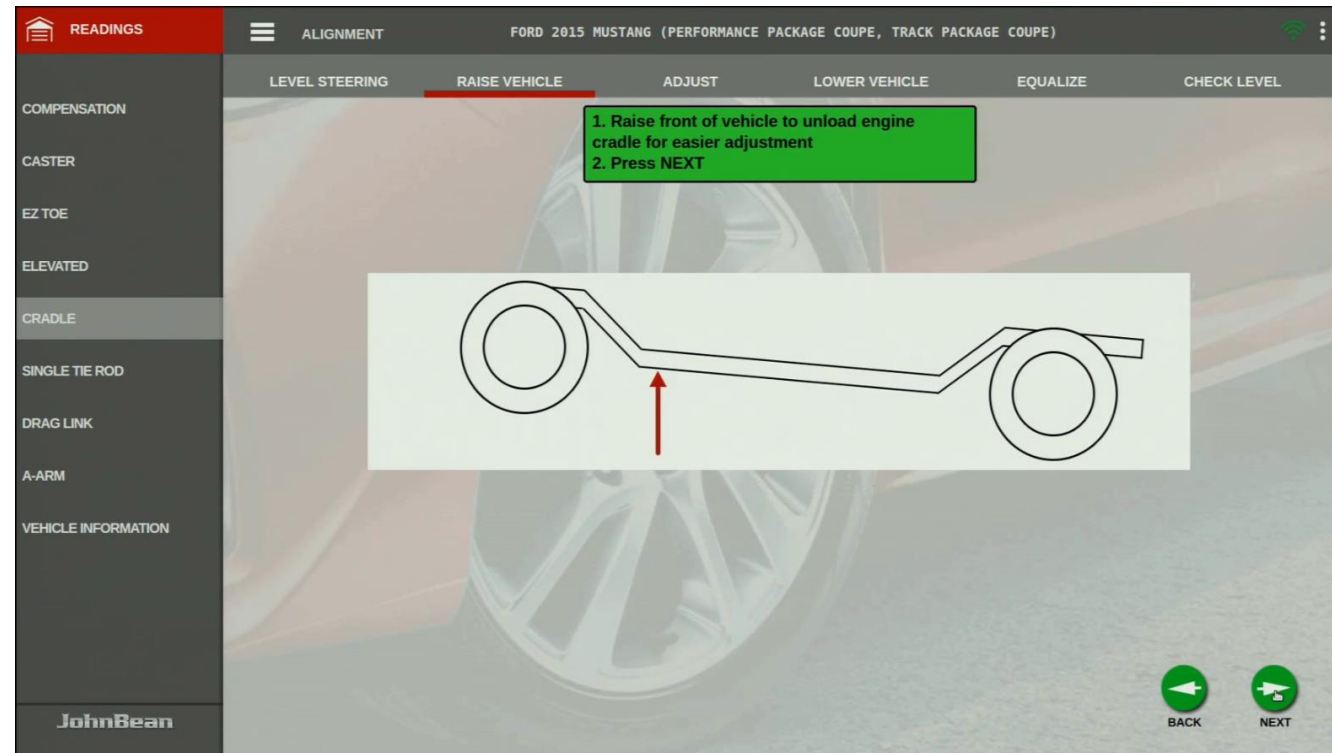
READINGS

ALIGNMENT

FORD 2015 MUSTANG (PERFORMANCE PACKAGE COUPE, TRACK PACKAGE COUPE)

LEVEL STEERING
RAISE VEHICLE
ADJUST
LOWER VEHICLE
EQUALIZE
CHECK LEVEL

COMPENSATION
CASTER
EZ TOE
ELEVATED
CRADLE
SINGLE TIE ROD
DRAG LINK
A-ARM
VEHICLE INFORMATION

1. Raise front of vehicle to unload engine cradle for easier adjustment
2. Press NEXT

JohnBean

BACK
NEXT